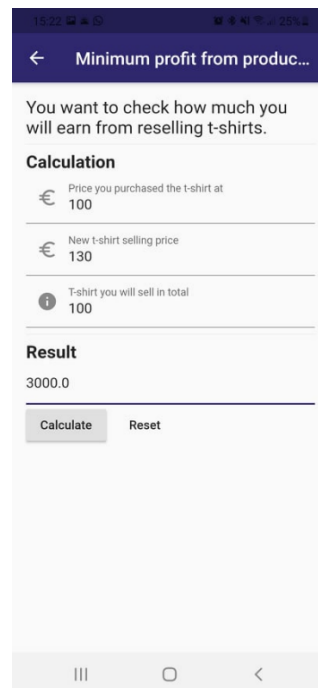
15:22 25%

←

Minimum profit from produc...

You want to check how much you will earn from reselling t-shirts.

Calculation

€ Price you purchased the t-shirt at
100

€ New t-shirt selling price
130

T-shirt you will sell in total
100

Result

3000.0

Calculate

Reset

III ○ <